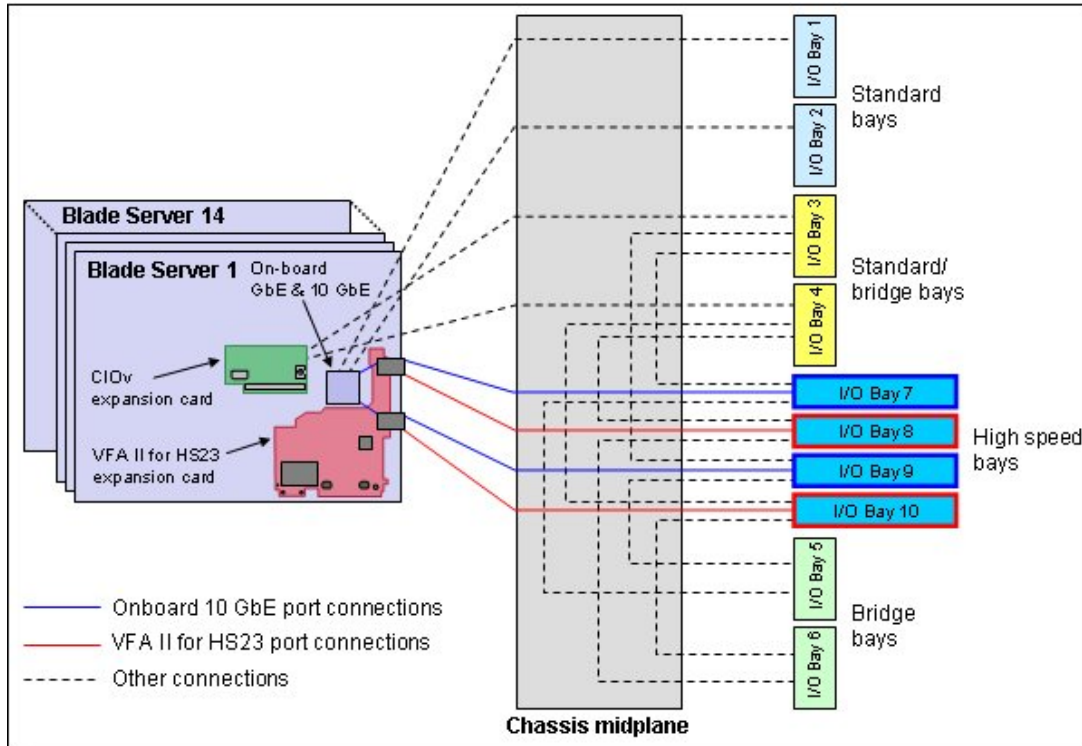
Blade Server 14

Blade Server 1

On-board GbE & 10 GbE

CIOv expansion card

VFA II for HS23 expansion card

I/O Bay 1

I/O Bay 2

Standard bays

I/O Bay 3

I/O Bay 4

Standard/ bridge bays

I/O Bay 7

I/O Bay 8

I/O Bay 9

I/O Bay 10

High speed bays

I/O Bay 5

I/O Bay 6

Bridge bays

Onboard 10 GbE port connections

VFA II for HS23 port connections

Other connections

Chassis midplane